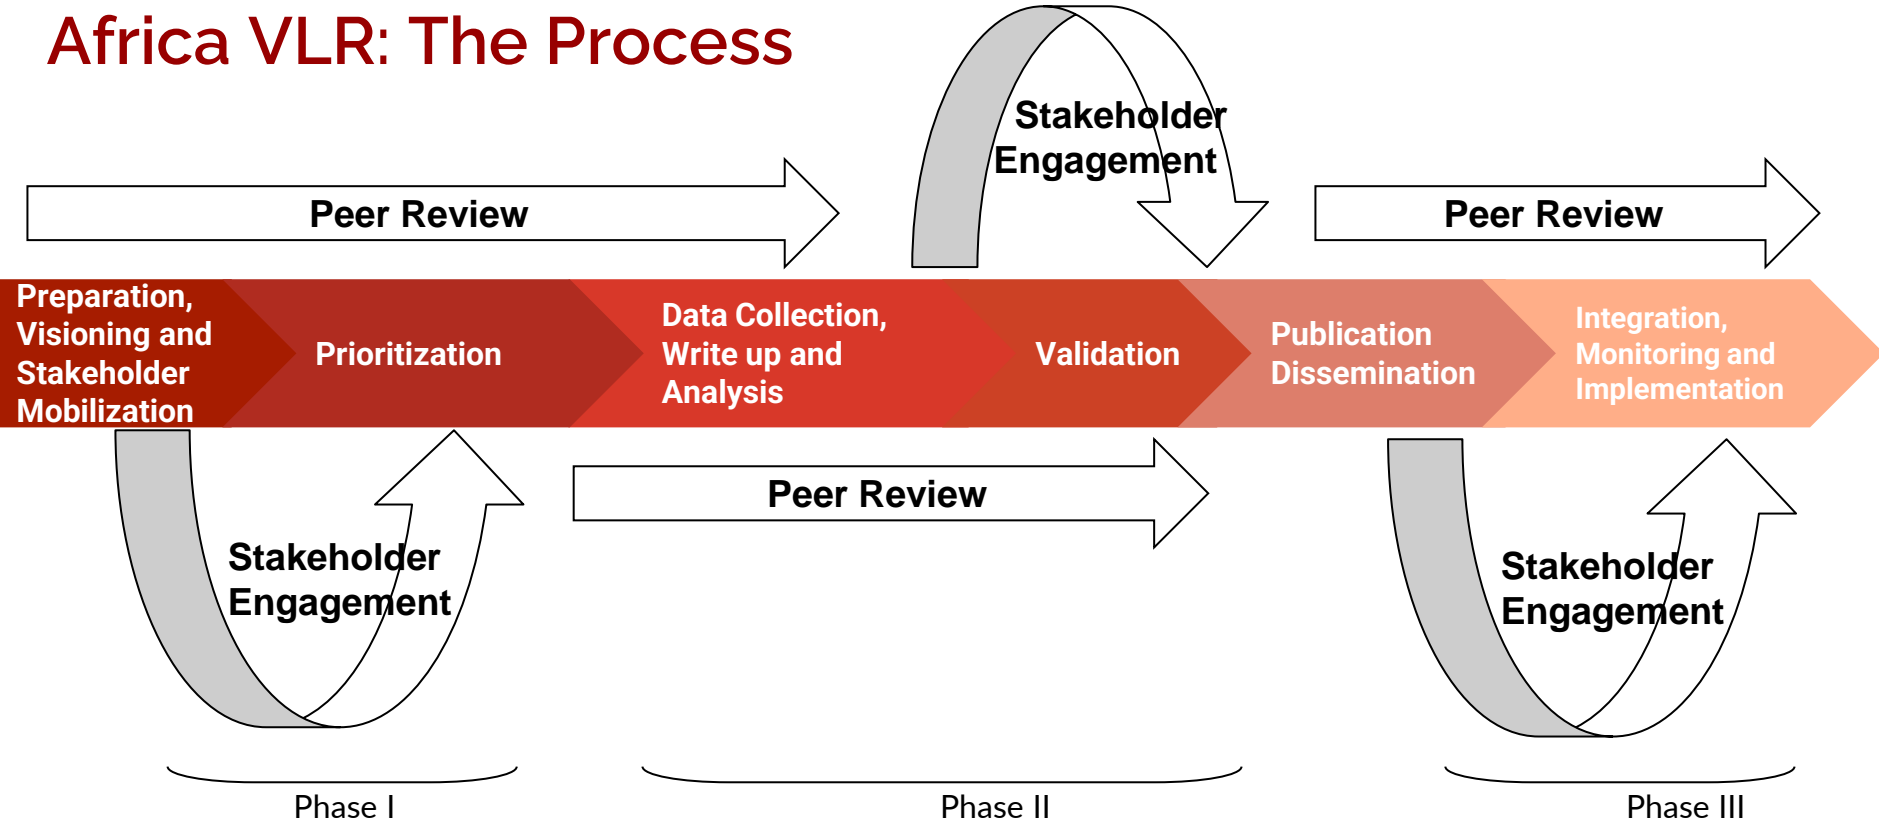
Africa VLR: The Process

Stakeholder Engagement

Peer Review

Peer Review

Preparation, Visioning and Stakeholder Mobilization

Prioritization

Data Collection, Write up and Analysis

Validation

Publication Dissemination

Integration, Monitoring and Implementation

Peer Review

Stakeholder Engagement

Stakeholder Engagement

Phase I

Phase II

Phase III